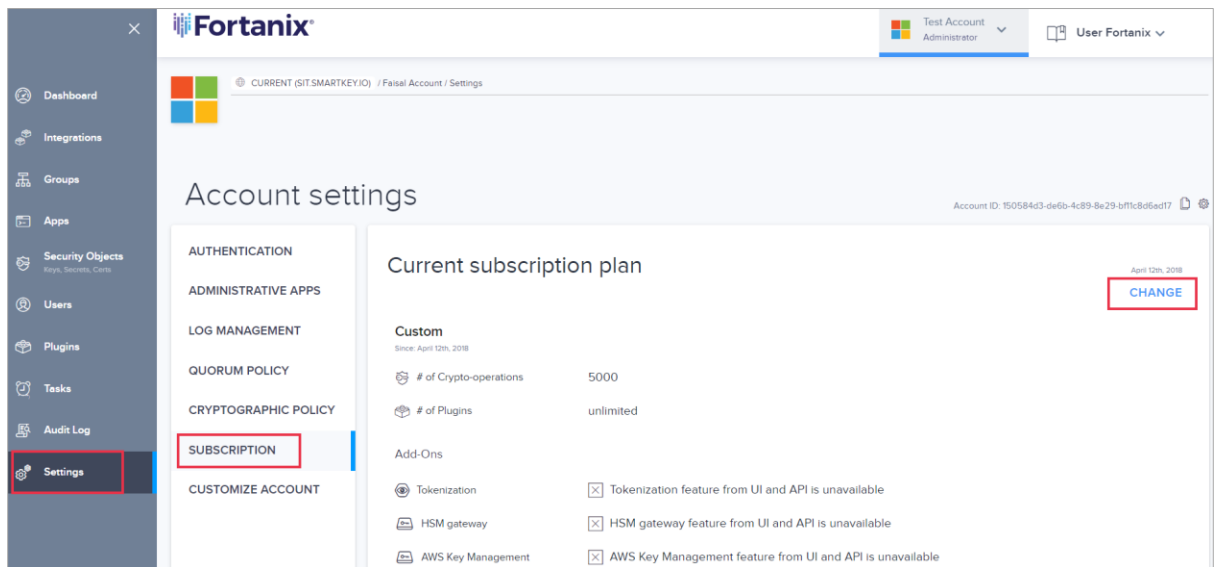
×

Dashboard
Integrations
Groups
Apps
Security Objects
Keys, Secrets, Certs
Users
Plugins
Tasks
Audit Log
Settings

Fortanix

Test Account
Administrator

User Fortanix

CURRENT (SIT.SMARTKEY.IO) / Faisal Account / Settings

Account settings

Account ID: 150584d3-de6b-4c89-8e29-bf11c8d6ad17

AUTHENTICATION
ADMINISTRATIVE APPS
LOG MANAGEMENT
QUORUM POLICY
CRYPTOGRAPHIC POLICY
SUBSCRIPTION
CUSTOMIZE ACCOUNT

Current subscription plan

April 12th, 2018
CHANGE

Custom
Since: April 12th, 2018

# of Crypto-operations 5000
# of Plugins unlimited

Add-Ons

Tokenization Tokenization feature from UI and API is unavailable
HSM gateway HSM gateway feature from UI and API is unavailable
AWS Key Management AWS Key Management feature from UI and API is unavailable